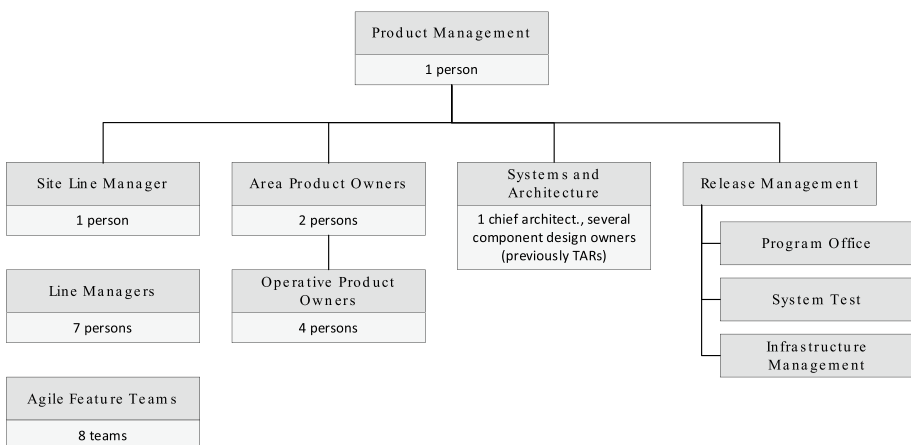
Product Management

1 person

Site Line Manager

1 person

Line Managers

7 persons

Agile Feature Teams

8 teams

Area Product Owners

2 persons

Operative Product Owners

4 persons

Systems and Architecture

1 chief architect., several component design owners (previously TARs)

Release Management

Program Office

System Test

Infrastructure Management